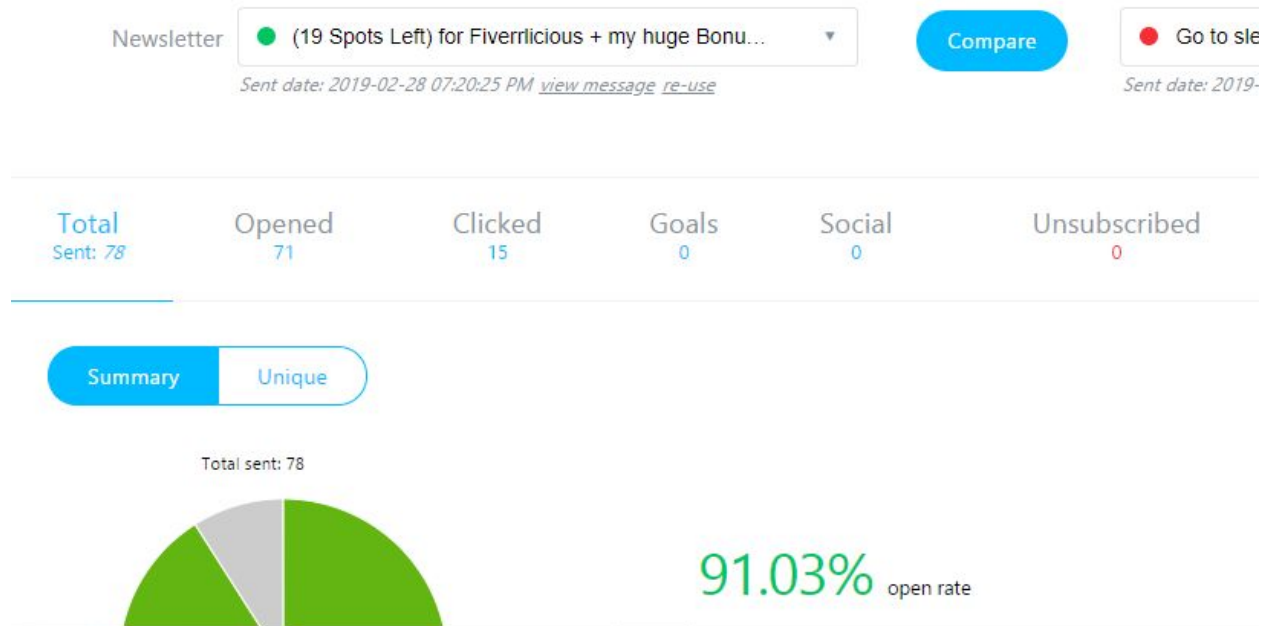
Newsletter (19 Spots Left) for Fiverrlicious + my huge Bonu...

Sent date: 2019-02-28 07:20:25 PM view message re-use

Compare

Go to sle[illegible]

Sent date: 2019-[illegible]

Total
Sent: 78

Opened
71

Clicked
15

Goals
0

Social
0

Unsubscribed
0

Summary Unique

Total sent: 78

91.03% open rate